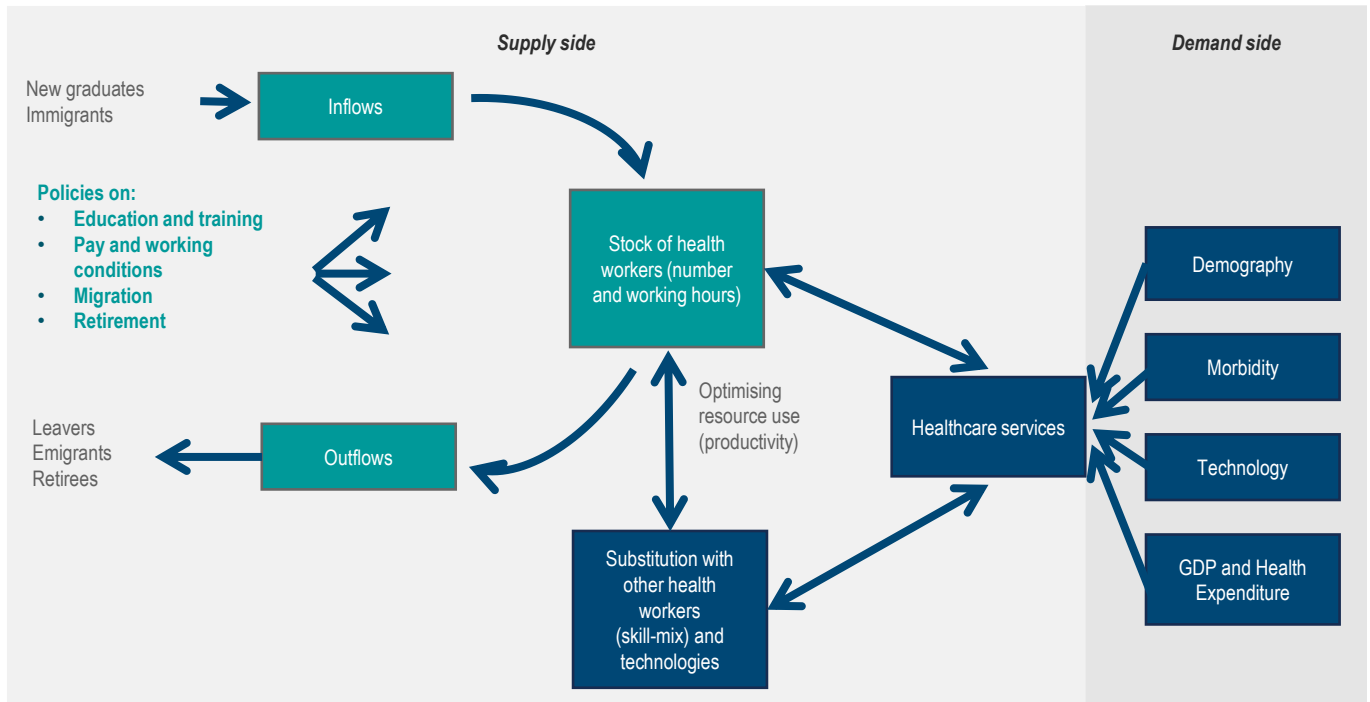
Supply side

Demand side

New graduates
Immigrants

Inflows

Policies on:
• Education and training
• Pay and working conditions
• Migration
• Retirement

Stock of health workers (number and working hours)

Optimising resource use (productivity)

Leavers
Emigrants
Retirees

Outflows

Substitution with other health workers (skill-mix) and technologies

Healthcare services

Demography

Morbidity

Technology

GDP and Health Expenditure